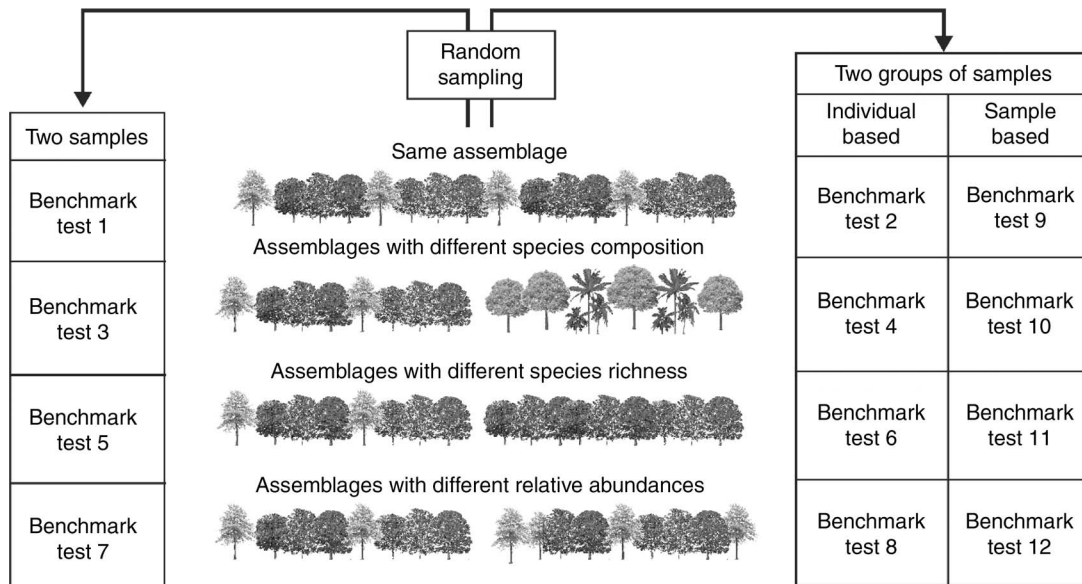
Random sampling

| Two samples |
|---|
| Benchmark test 1 |
| Benchmark test 3 |
| Benchmark test 5 |
| Benchmark test 7 |

Same assemblage

Assemblages with different species composition

Assemblages with different species richness

Assemblages with different relative abundances

| Two groups of samples | |
|---|---|
| Individual based | Sample based |
| Benchmark test 2 | Benchmark test 9 |
| Benchmark test 4 | Benchmark test 10 |
| Benchmark test 6 | Benchmark test 11 |
| Benchmark test 8 | Benchmark test 12 |